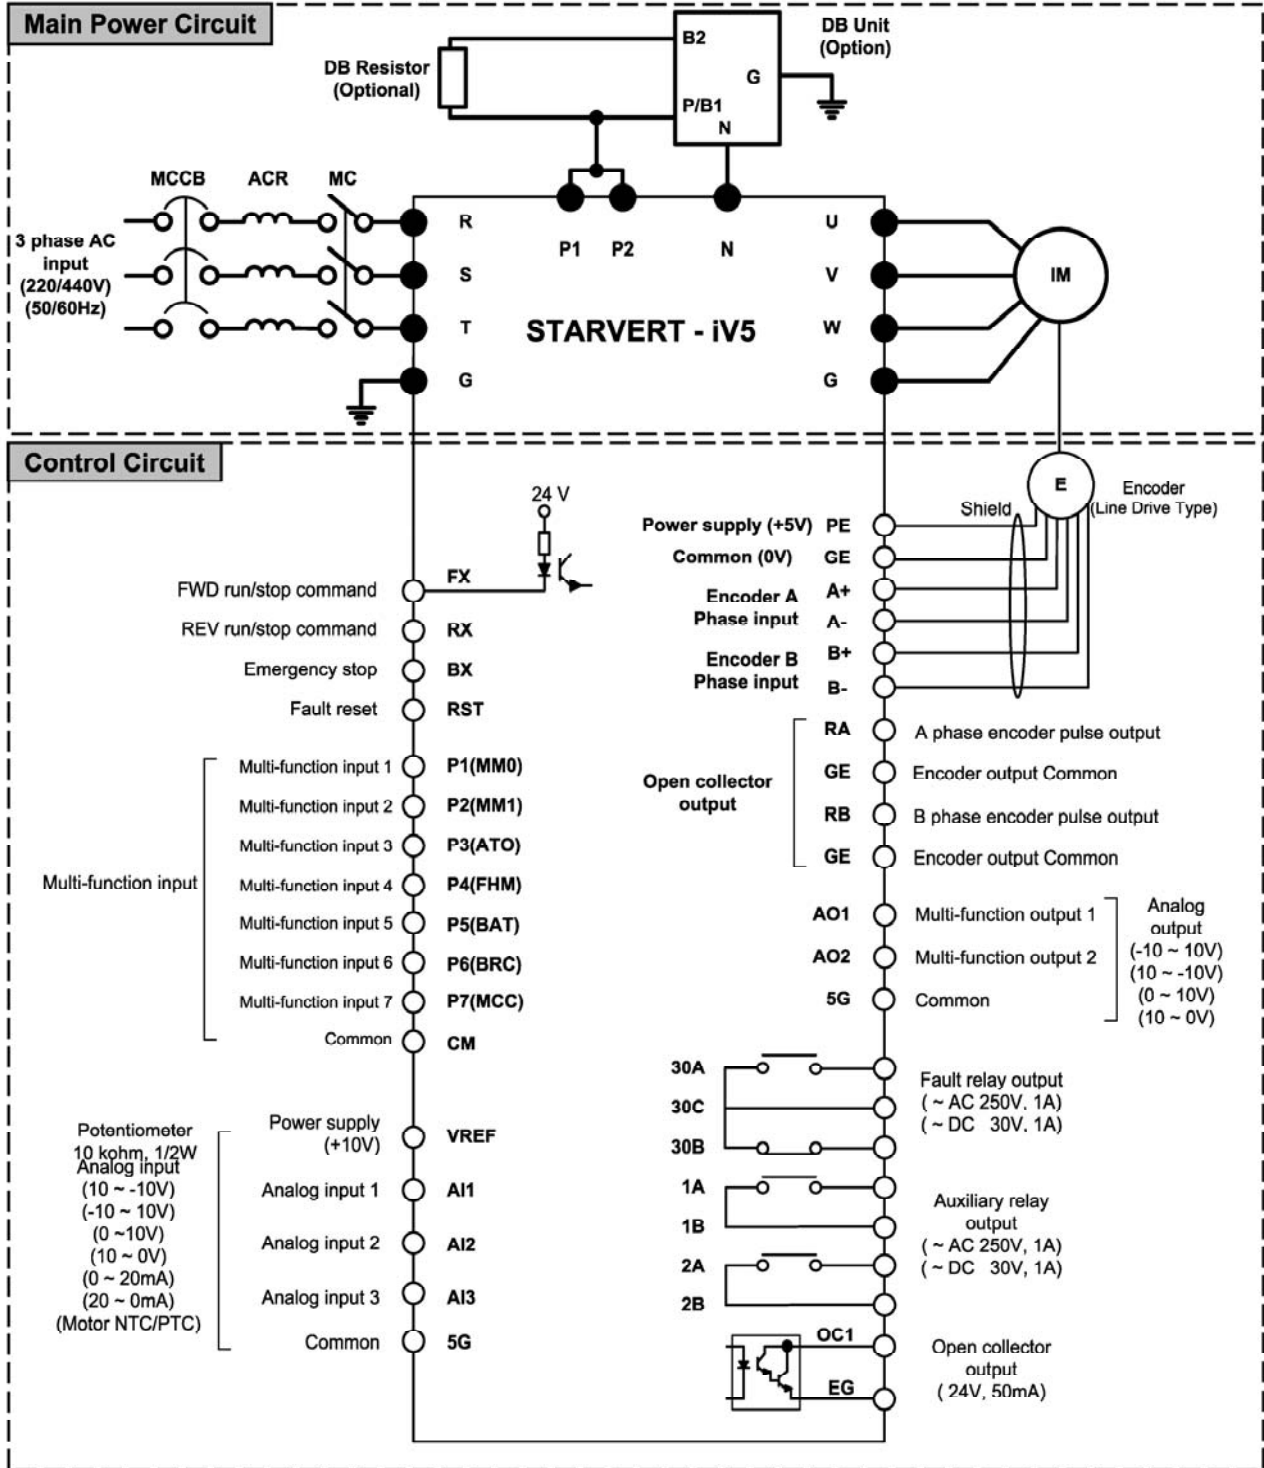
Main Power Circuit

DB Resistor (Optional)

B2
G
P/B1
N

DB Unit (Option)

MCCB ACR MC

3 phase AC input (220/440V) (50/60Hz)

R
S
T
G

P1 P2 N

STARVERT - iV5

U
V
W
G

IM

Control Circuit

E
Encoder (Line Drive Type)
Shield

24 V

FWD run/stop command FX
REV run/stop command RX
Emergency stop BX
Fault reset RST

Multi-function input
Multi-function input 1 P1(MM0)
Multi-function input 2 P2(MM1)
Multi-function input 3 P3(ATO)
Multi-function input 4 P4(FHM)
Multi-function input 5 P5(BAT)
Multi-function input 6 P6(BRC)
Multi-function input 7 P7(MCC)
Common CM

Potentiometer 10 kohm, 1/2W
Analog input (10 ~ -10V) (-10 ~ 10V) (0 ~10V) (10 ~ 0V) (0 ~ 20mA) (20 ~ 0mA) (Motor NTC/PTC)

Power supply (+10V) VREF
Analog input 1 AI1
Analog input 2 AI2
Analog input 3 AI3
Common 5G

Power supply (+5V) PE
Common (0V) GE
Encoder A Phase input A+ A-
Encoder B Phase input B+ B-

Open collector output
RA A phase encoder pulse output
GE Encoder output Common
RB B phase encoder pulse output
GE Encoder output Common

AO1 Multi-function output 1
AO2 Multi-function output 2
5G Common

Analog output (-10 ~ 10V) (10 ~ -10V) (0 ~ 10V) (10 ~ 0V)

30A
30C
30B
Fault relay output ( ~ AC 250V, 1A) ( ~ DC 30V, 1A)

1A
1B
2A
2B
Auxiliary relay output ( ~ AC 250V, 1A) ( ~ DC 30V, 1A)

OC1
EG
Open collector output ( 24V, 50mA)